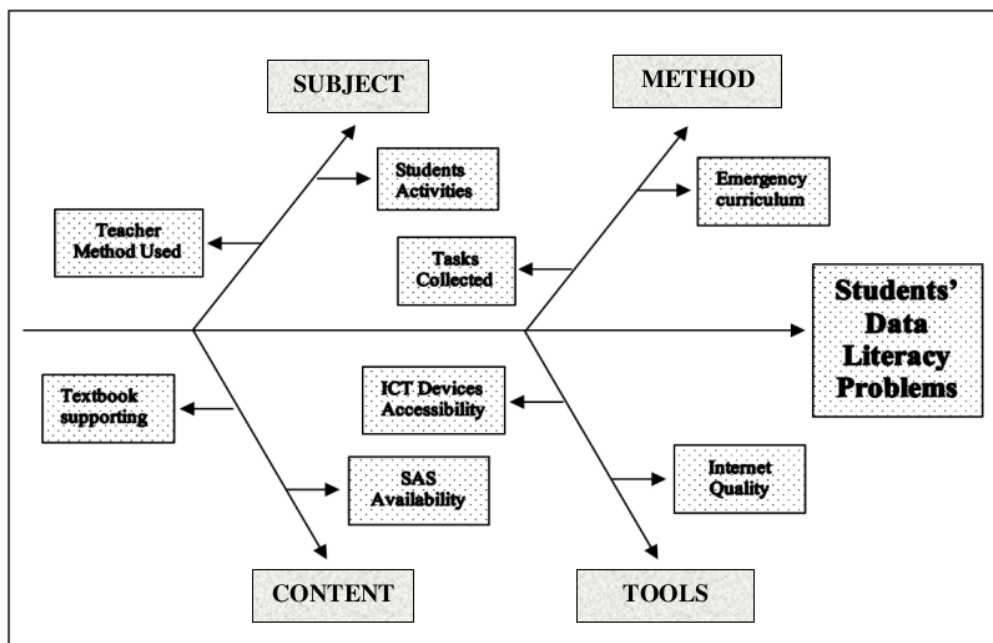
SUBJECT

METHOD

Students Activities

Emergency curriculum

Teacher Method Used

Tasks Collected

Students' Data Literacy Problems

Textbook supporting

ICT Devices Accessibility

SAS Availability

Internet Quality

CONTENT

TOOLS